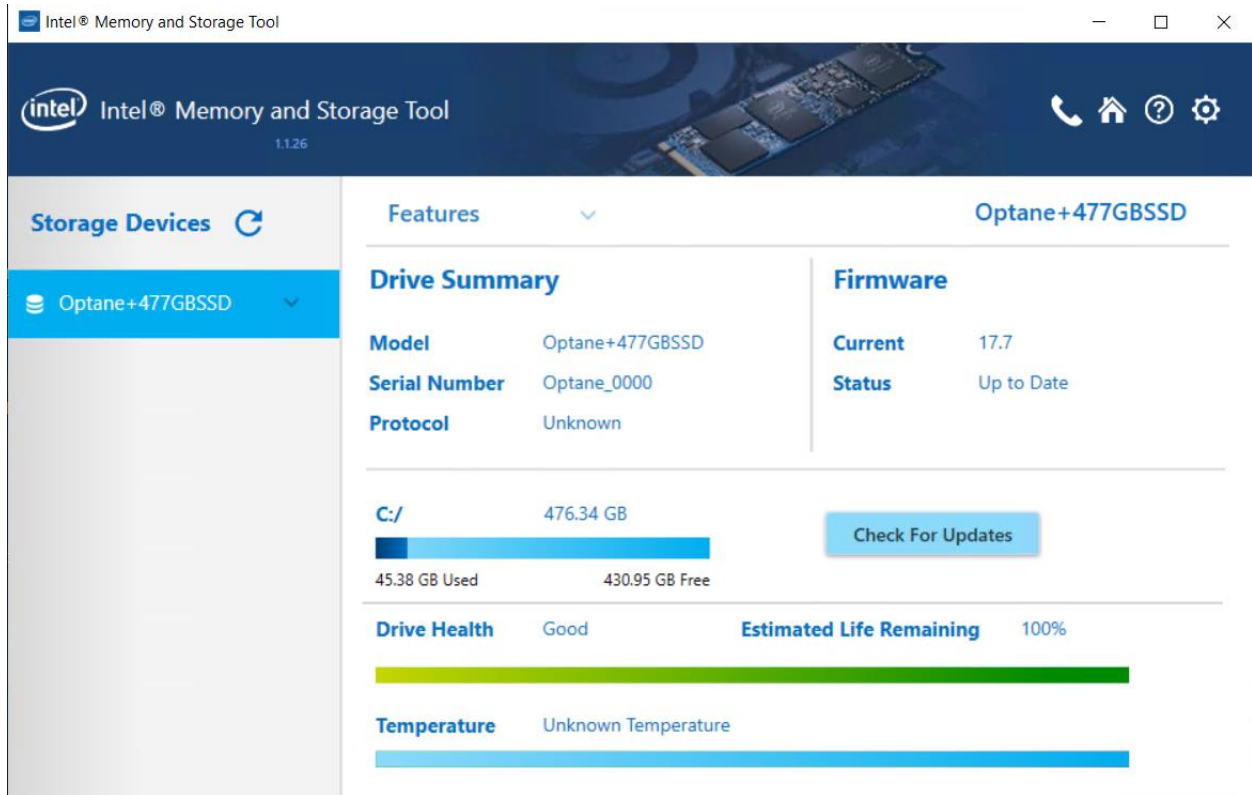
Intel® Memory and Storage Tool

intel Intel® Memory and Storage Tool
1.1.26

Storage Devices

Optane+477GBSSD

Features

Optane+477GBSSD

Drive Summary

| | |
|---|---|
| Model | Optane+477GBSSD |
| Serial Number | Optane_0000 |
| Protocol | Unknown |

Firmware

| | |
|---|---|
| Current | 17.7 |
| Status | Up to Date |

C:/ 476.34 GB

45.38 GB Used 430.95 GB Free

Check For Updates

Drive Health Good Estimated Life Remaining 100%

Temperature Unknown Temperature